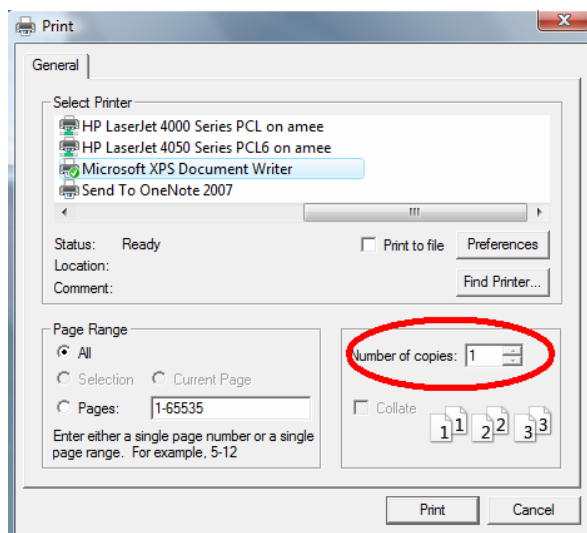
Print

General

Select Printer

HP LaserJet 4000 Series PCL on amee

HP LaserJet 4050 Series PCL6 on amee

Microsoft XPS Document Writer

Send To OneNote 2007

Status: Ready

Location:

Comment:

Print to file

Preferences

Find Printer...

Page Range

All

Selection

Current Page

Pages: 1-65535

Enter either a single page number or a single page range. For example, 5-12

Number of copies: 1

Collate

1 1 2 2 3 3

Print

Cancel